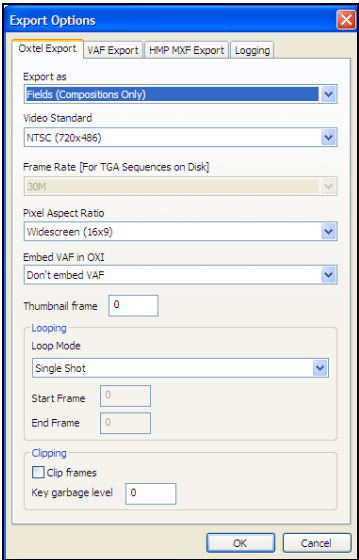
Export Options

Oxtel Export | VAF Export | HMP MXF Export | Logging

Export as
Fields (Compositions Only)

Video Standard
NTSC (720x486)

Frame Rate [For TGA Sequences on Disk]
30M

Pixel Aspect Ratio
Widescreen (16x9)

Embed VAF in OXI
Don't embed VAF

Thumbnail frame 0

Looping
Loop Mode
Single Shot
Start Frame 0
End Frame 0

Clipping
Clip frames
Key garbage level 0

OK Cancel